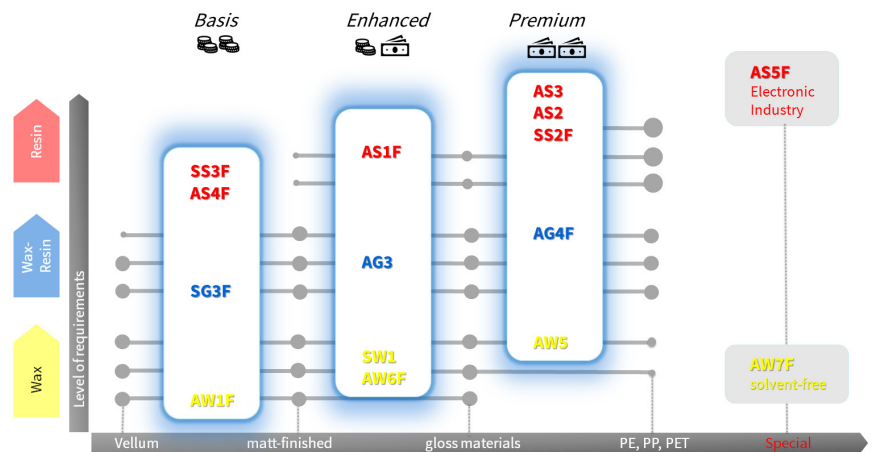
Basis

Enhanced

Premium

Resin

Wax-Resin

Wax

Level of requirements

SS3F
AS4F

SG3F

AW1F

AS1F

AG3

SW1
AW6F

AS3
AS2
SS2F

AG4F

AW5

AS5F
Electronic Industry

AW7F
solvent-free

Vellum

matt-finished

gloss materials

PE, PP, PET

Special